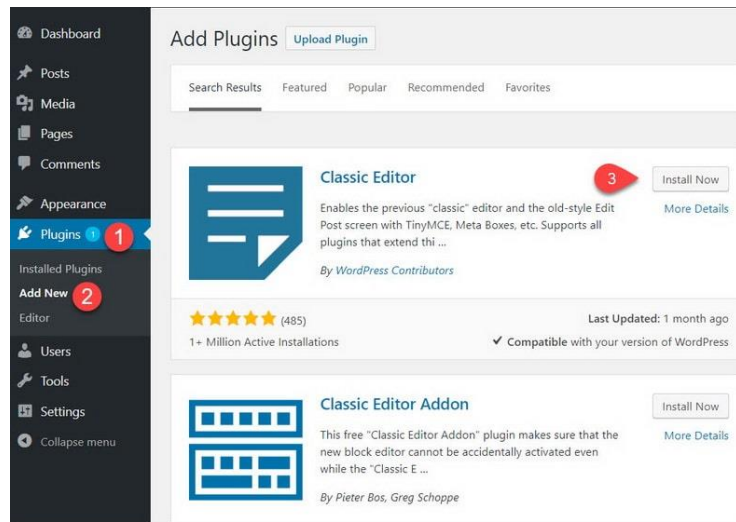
Dashboard
Posts
Media
Pages
Comments
Appearance
Plugins 1 1
Installed Plugins
Add New 2
Editor
Users
Tools
Settings
Collapse menu

Add Plugins Upload Plugin

Search Results Featured Popular Recommended Favorites

Classic Editor
Enables the previous "classic" editor and the old-style Edit Post screen with TinyMCE, Meta Boxes, etc. Supports all plugins that extend thi ...
By WordPress Contributors
3 Install Now
More Details
(485)
1+ Million Active Installations
Last Updated: 1 month ago
✔ Compatible with your version of WordPress

Classic Editor Addon
This free "Classic Editor Addon" plugin makes sure that the new block editor cannot be accidentally activated even while the "Classic E ...
By Pieter Bos, Greg Schoppe
Install Now
More Details